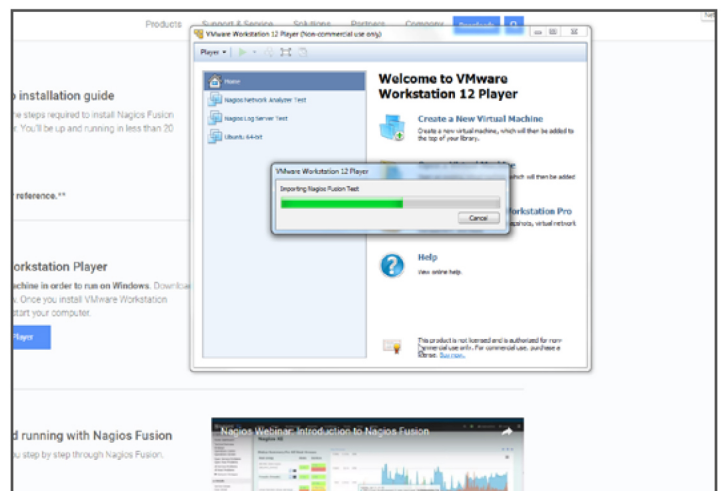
Products Support & Service Solutions Partners Company Download

installation guide
steps required to install Nagios Fusion
You'll be up and running in less than 20

reference.**

Workstation Player
chine in order to run on Windows. Download
Once you install VMware Workstation
start your computer.
Player

d running with Nagios Fusion
u step by step through Nagios Fusion.

VMware Workstation 12 Player (Non-commercial use only)
Player

Home
Nagios Network Analyzer Test
Nagios Log Server Test
Ubuntu 64-bit

Welcome to VMware Workstation 12 Player

Create a New Virtual Machine
Create a new virtual machine, which will then be added to the top of your library.

which will then be added

Workstation Pro
apshots, virtual network

Help
View online help.

This product is not licensed and is authorized for non-commercial use only. For commercial use, purchase a license. Buy now.

VMware Workstation 12 Player
Importing Nagios Fusion Test
Cancel

Nagios Webinar: Introduction to Nagios Fusion